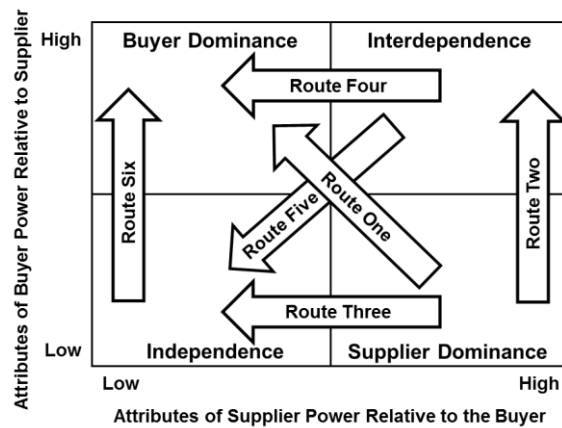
Attributes of Buyer Power Relative to Supplier

High

Low

Buyer Dominance

Interdependence

Route Four

Route Six

Route One

Route Five

Route Two

Route Three

Independence

Supplier Dominance

Low

High

Attributes of Supplier Power Relative to the Buyer